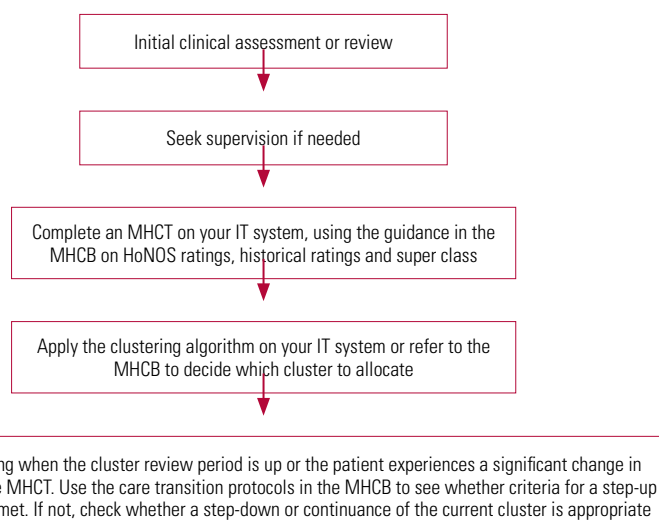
Initial clinical assessment or review

Seek supervision if needed

Complete an MHCT on your IT system, using the guidance in the MHCB on HoNOS ratings, historical ratings and super class

Apply the clustering algorithm on your IT system or refer to the MHCB to decide which cluster to allocate

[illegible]ng when the cluster review period is up or the patient experiences a significant change in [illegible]e MHCT. Use the care transition protocols in the MHCB to see whether criteria for a step-up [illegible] met. If not, check whether a step-down or continuance of the current cluster is appropriate